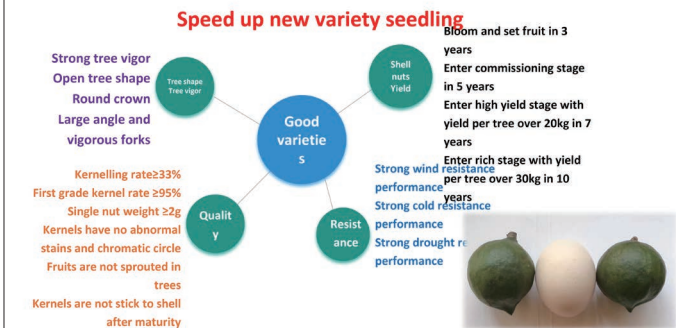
Speed up new variety seedling

Strong tree vigor
Open tree shape
Round crown
Large angle and vigorous forks

Tree shape Tree vigor

Shell nuts Yield

Bloom and set fruit in 3 years
Enter commissioning stage in 5 years
Enter high yield stage with yield per tree over 20kg in 7 years
Enter rich stage with yield per tree over 30kg in 10 years

Good varieties

Kernelling rate≥33%
First grade kernel rate ≥95%
Single nut weight ≥2g
Kernels have no abnormal stains and chromatic circle
Fruits are not sprouted in trees
Kernels are not stick to shell after maturity

Quality

Resistance

Strong wind resistance performance
Strong cold resistance performance
Strong drought re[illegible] performance